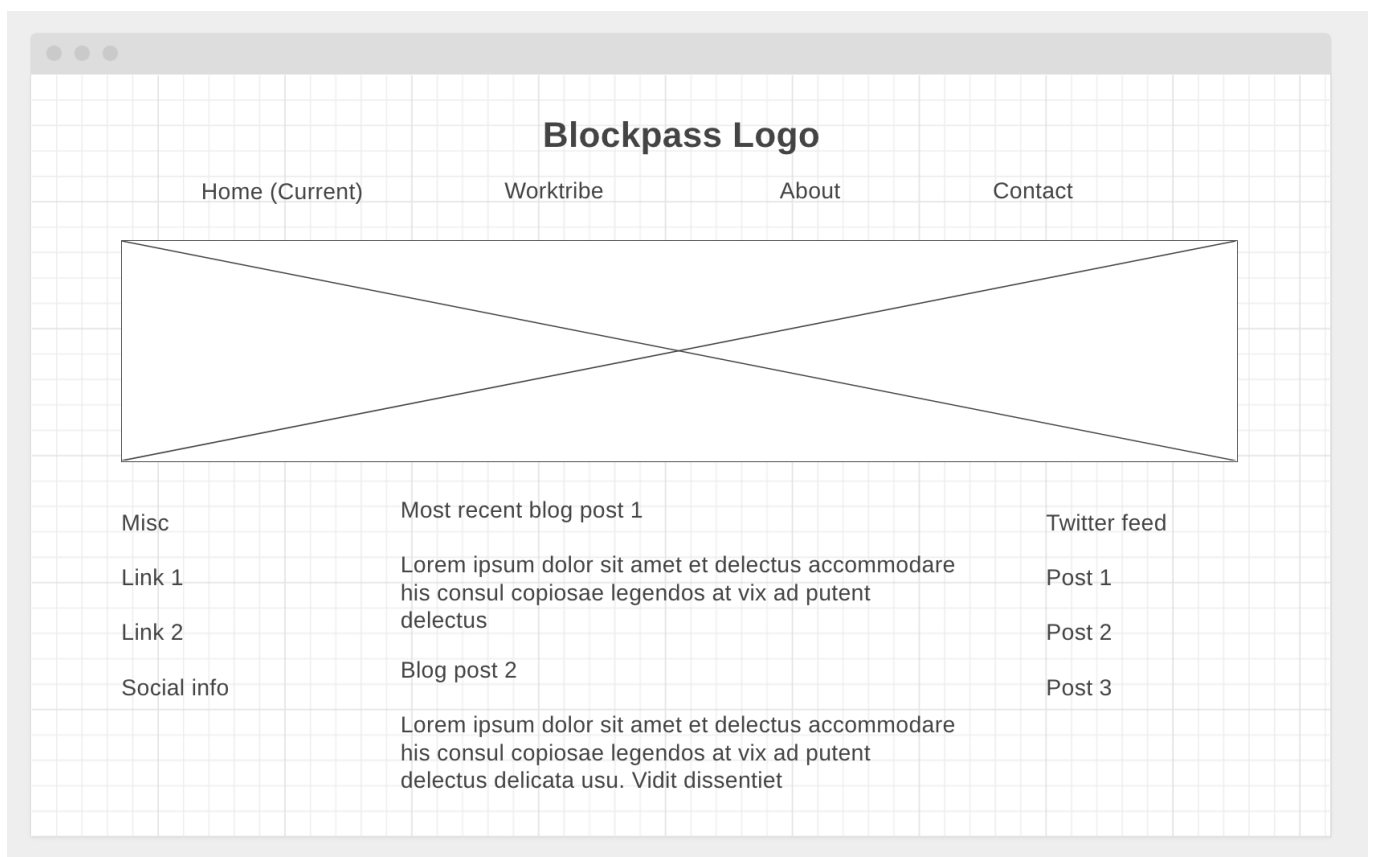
Blockpass Logo

Home (Current)

Worktribe

About

Contact

Misc

Link 1

Link 2

Social info

Most recent blog post 1

Lorem ipsum dolor sit amet et delectus accommodare his consul copiosae legendos at vix ad putent delectus

Blog post 2

Lorem ipsum dolor sit amet et delectus accommodare his consul copiosae legendos at vix ad putent delectus delicata usu. Vidit dissentiet

Twitter feed

Post 1

Post 2

Post 3